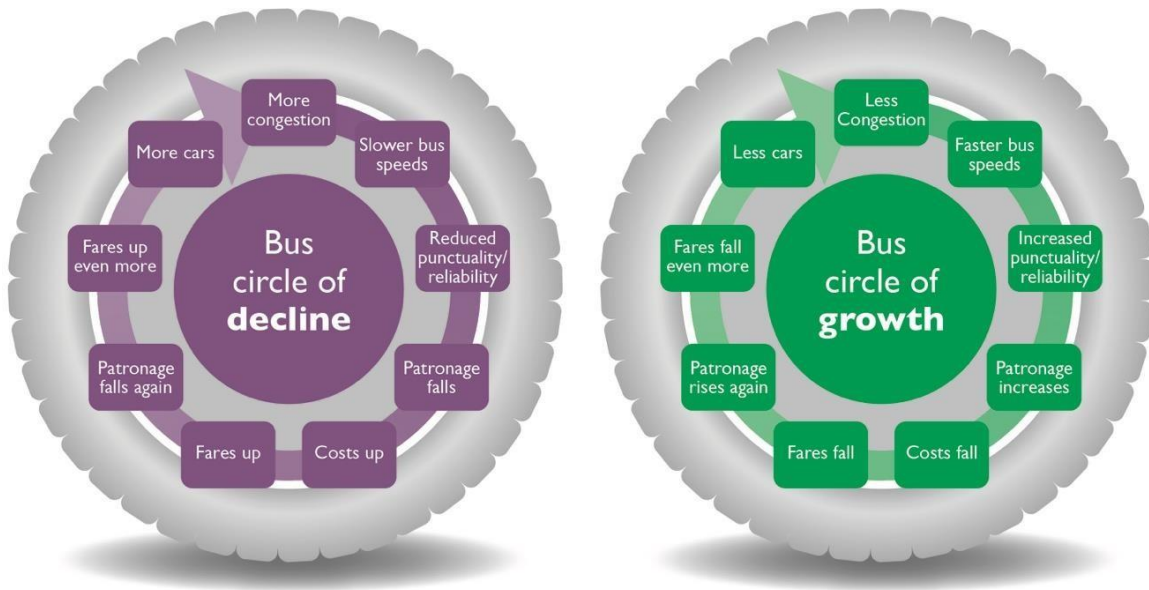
Bus circle of decline

More congestion

Slower bus speeds

Reduced punctuality/ reliability

Patronage falls

Costs up

Fares up

Patronage falls again

Fares up even more

More cars

Bus circle of growth

Less Congestion

Faster bus speeds

Increased punctuality/ reliability

Patronage increases

Costs fall

Fares fall

Patronage rises again

Fares fall even more

Less cars